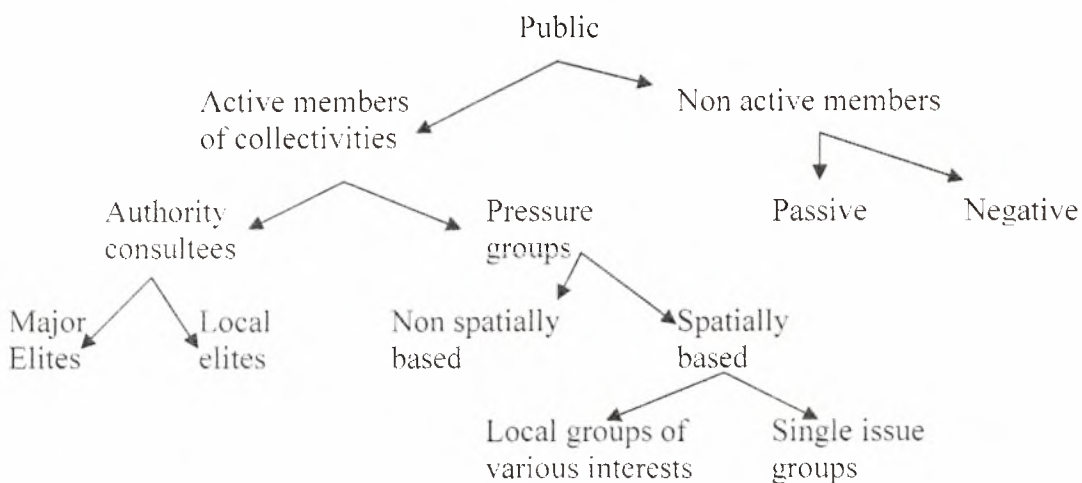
Public

Active members of collectivities

Non active members

Authority consultees

Pressure groups

Passive

Negative

Major Elites

Local elites

Non spatially based

Spatially based

Local groups of various interests

Single issue groups